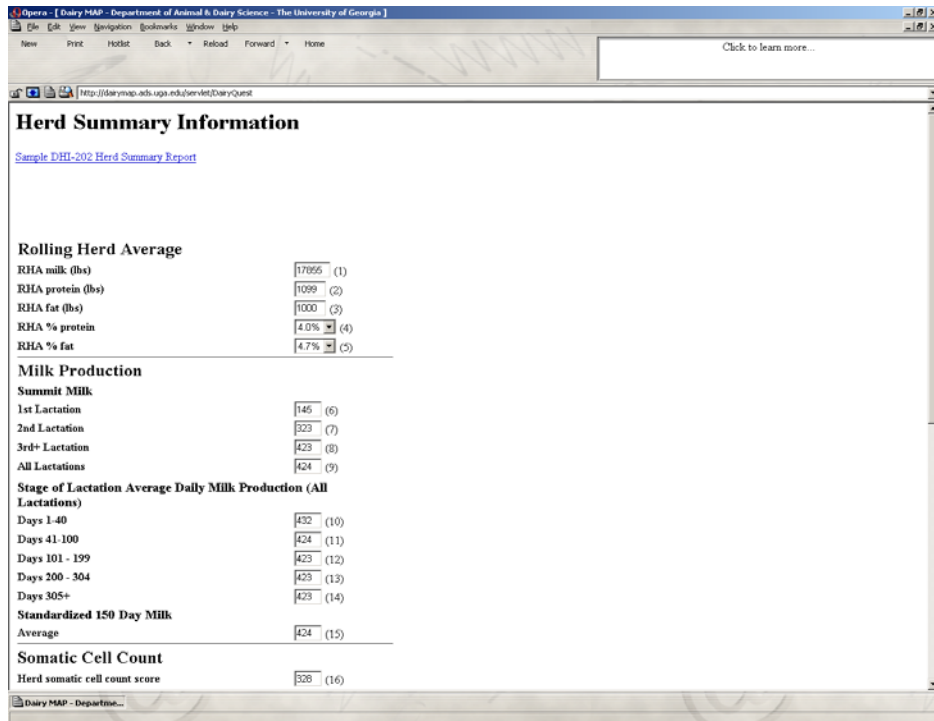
Opera - [ Dairy MAP - Department of Animal & Dairy Science - The University of Georgia ]

File Edit View Navigation Bookmarks Window Help

New Print Hotlist Back Reload Forward Home

Click to learn more...

http://dairymap.ads.uga.edu/servlet/DairyQuest

Herd Summary Information

Sample DHI-202 Herd Summary Report

Rolling Herd Average

RHA milk (lbs) 17855 (1)

RHA protein (lbs) 1099 (2)

RHA fat (lbs) 1000 (3)

RHA % protein 4.0% (4)

RHA % fat 4.7% (5)

Milk Production

Summit Milk

1st Lactation 145 (6)

2nd Lactation 323 (7)

3rd+ Lactation 423 (8)

All Lactations 424 (9)

Stage of Lactation Average Daily Milk Production (All Lactations)

Days 1-40 432 (10)

Days 41-100 424 (11)

Days 101 - 199 423 (12)

Days 200 - 304 423 (13)

Days 305+ 423 (14)

Standardized 150 Day Milk

Average 424 (15)

Somatic Cell Count

Herd somatic cell count score 328 (16)

Dairy MAP - Departme...